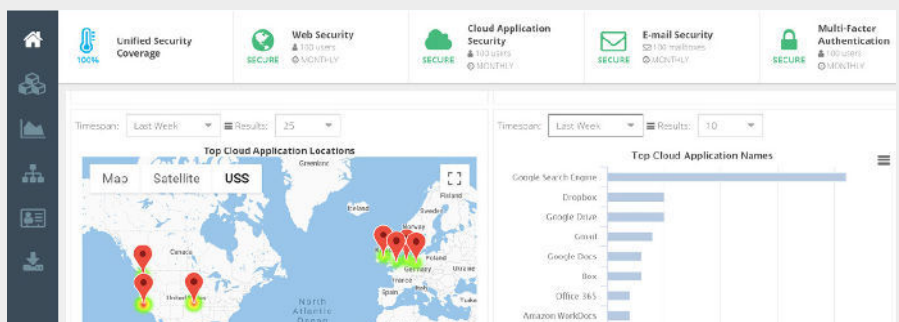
100%
Unified Security Coverage

SECURE
Web Security
100 users
MONTHLY

SECURE
Cloud Application Security
100 users
MONTHLY

SECURE
E-mail Security
100 mailboxes
MONTHLY

SECURE
Multi-Factor Authentication
100 users
MONTHLY

Timespan: Last Week
Results: 25

Top Cloud Application Locations
Map Satellite USS
Greenland
Iceland
Finland
Sweden
Canada
Germany
Ukraine
France
Spain
United States
North Atlantic Ocean

Timespan: Last Week
Results: 10

Top Cloud Application Names
Google Search Engine
Dropbox
Google Drive
Gmail
Google Docs
Box
Office 365
Amazon WorkDocs